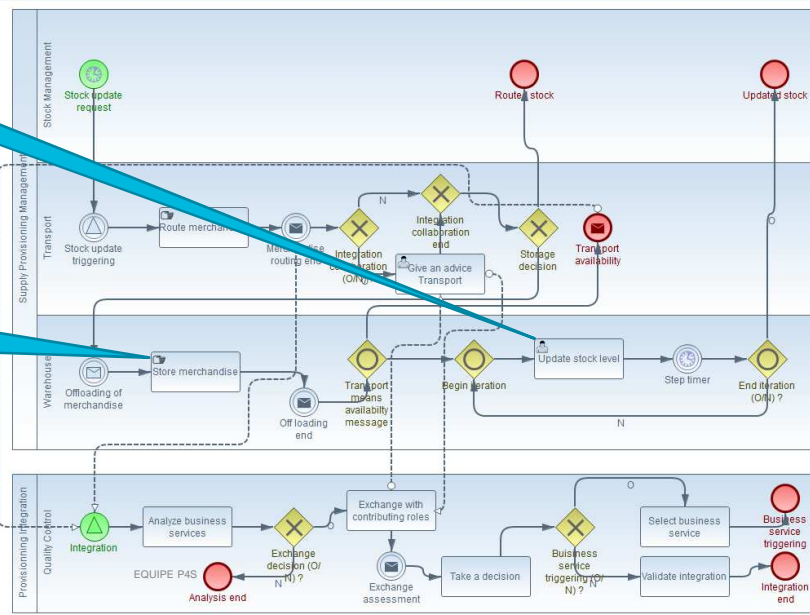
Stock Management

Stock update request

Routed stock

Updated stock

Supply Provisioning Management

Transport

Stock update triggering

Route merchandise

Merchandise routing end

N

Integration collaboration (O/N) ?

Integration collaboration end

Give an advice Transport

Storage decision

Transport availability

O

Warehouse

Offloading of merchandise

Store merchandise

Off loading end

Transport means availability message

Begin iteration

Update stock level

Step timer

End iteration (O/N) ?

N

Provisioning Integration

Quality Control

Integration

Analyze business services

Exchange decision (O/N) ?

N

Exchange with contributing roles

Exchange assessment

Take a decision

Buisness service triggering (O/N) ?

O

Select business service

Validate integration

Business service triggering

Integration end

EQUIPE P4S

Analysis end